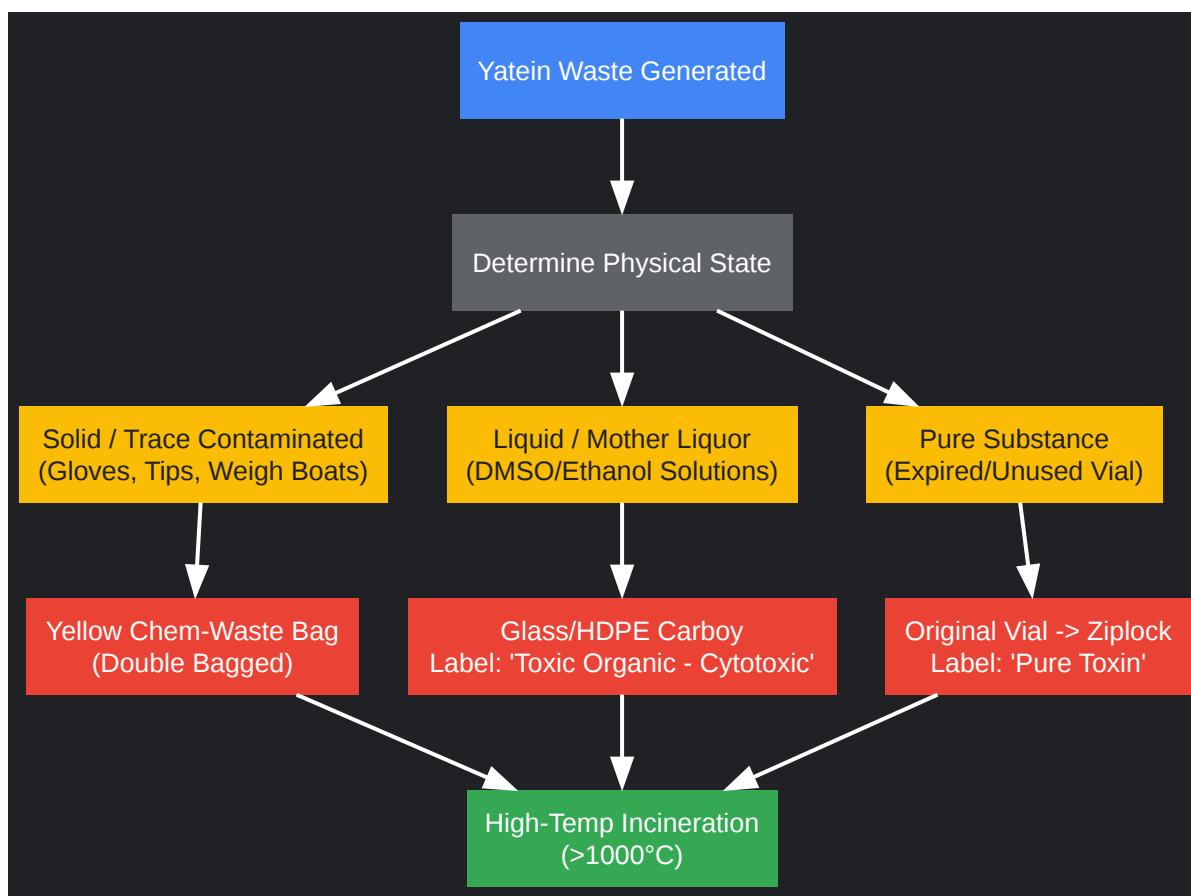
Yatein Waste Generated

Determine Physical State

Solid / Trace Contaminated
(Gloves, Tips, Weigh Boats)

Liquid / Mother Liquor
(DMSO/Ethanol Solutions)

Pure Substance
(Expired/Unused Vial)

Yellow Chem-Waste Bag
(Double Bagged)

Glass/HDPE Carboy
Label: 'Toxic Organic - Cytotoxic'

Original Vial -> Ziplock
Label: 'Pure Toxin'

High-Temp Incineration
(>1000°C)